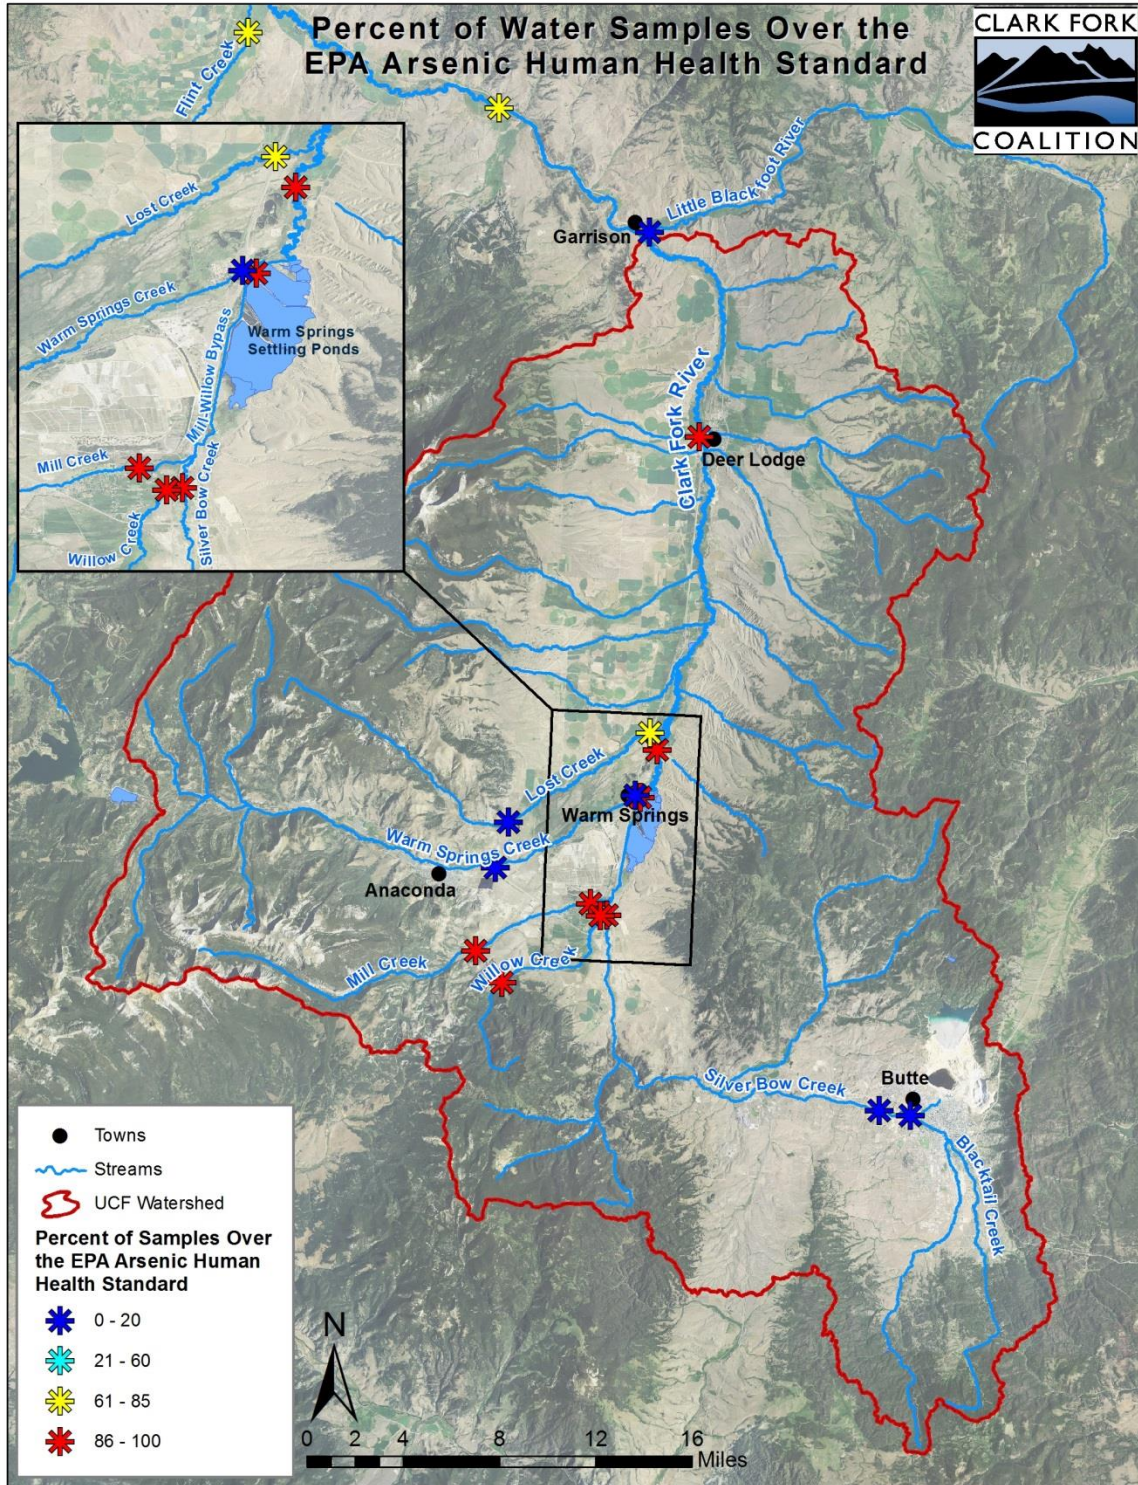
Percent of Water Samples Over the EPA Arsenic Human Health Standard

CLARK FORK COALITION

Flint Creek

Lost Creek

Warm Springs Creek

Warm Springs Settling Ponds

Mill-Willow Bypass

Mill Creek

Silver Bow Creek

Willow Creek

Little Blackfoot River

Garrison

Clark Fork River

Deer Lodge

Lost Creek

Warm Springs

Warm Springs Creek

Anaconda

Mill Creek

Willow Creek

Silver Bow Creek

Butte

Blacktail Creek

Towns
Streams
UCF Watershed
Percent of Samples Over the EPA Arsenic Human Health Standard
0 - 20
21 - 60
61 - 85
86 - 100

N

0 2 4 8 12 16 Miles